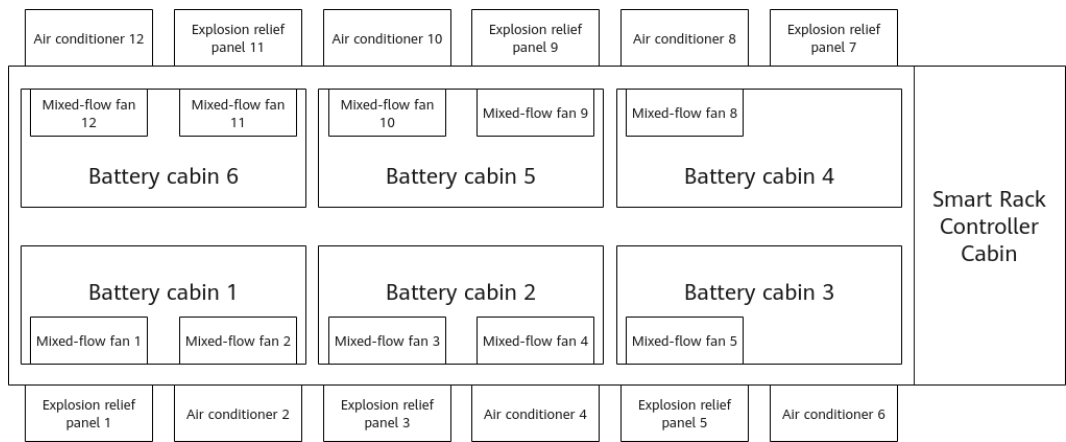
Air conditioner 12

Explosion relief panel 11

Air conditioner 10

Explosion relief panel 9

Air conditioner 8

Explosion relief panel 7

Mixed-flow fan 12

Mixed-flow fan 11

Battery cabin 6

Mixed-flow fan 10

Mixed-flow fan 9

Battery cabin 5

Mixed-flow fan 8

Battery cabin 4

Smart Rack Controller Cabin

Battery cabin 1

Mixed-flow fan 1

Mixed-flow fan 2

Battery cabin 2

Mixed-flow fan 3

Mixed-flow fan 4

Battery cabin 3

Mixed-flow fan 5

Explosion relief panel 1

Air conditioner 2

Explosion relief panel 3

Air conditioner 4

Explosion relief panel 5

Air conditioner 6